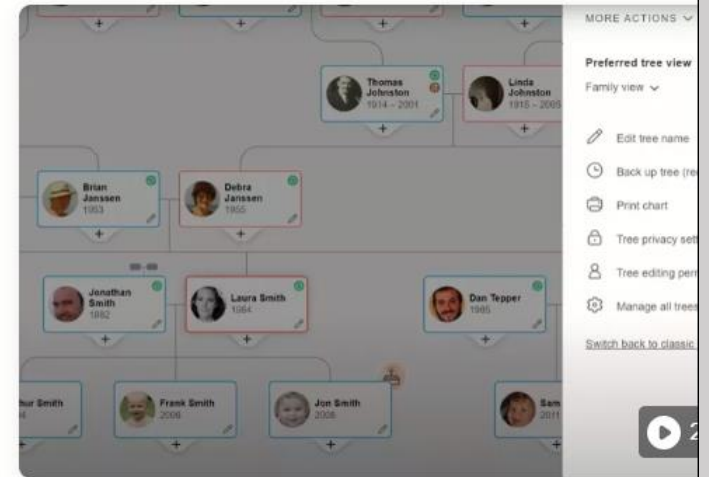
MORE ACTIONS

Preferred tree view

Family view

Edit tree name

Back up tree (re

Print chart

Tree privacy sett

Tree editing pern

Manage all trees

Switch back to classic

Thomas Johnston 1914 - 2001

Linda Johnston 1915 - 2005

Brian Janssen 1953

Debra Janssen 1955

Jonathan Smith 1982

Laura Smith 1984

Dan Tepper 1985

hur Smith

Frank Smith 2006

Jon Smith 2008

Sam 2011